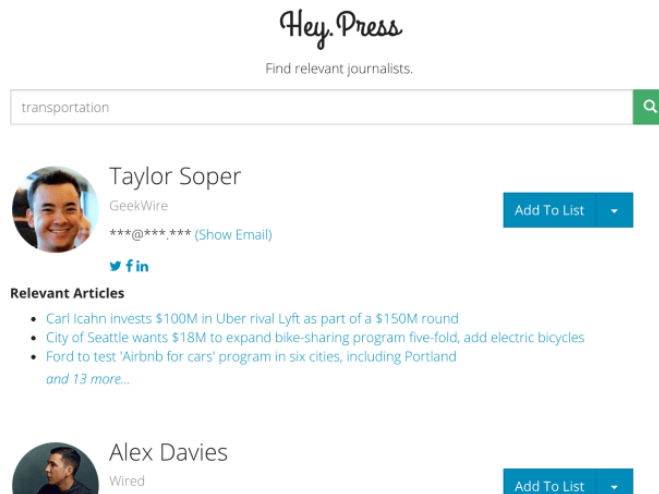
Hey.Press

Find relevant journalists.

transportation

Taylor Soper

GeekWire

***@***.*** (Show Email)

Add To List

Relevant Articles

- Carl Icahn invests $100M in Uber rival Lyft as part of a $150M round
- City of Seattle wants $18M to expand bike-sharing program five-fold, add electric bicycles
- Ford to test 'Airbnb for cars' program in six cities, including Portland

and 13 more...

Alex Davies

Wired

Add To List